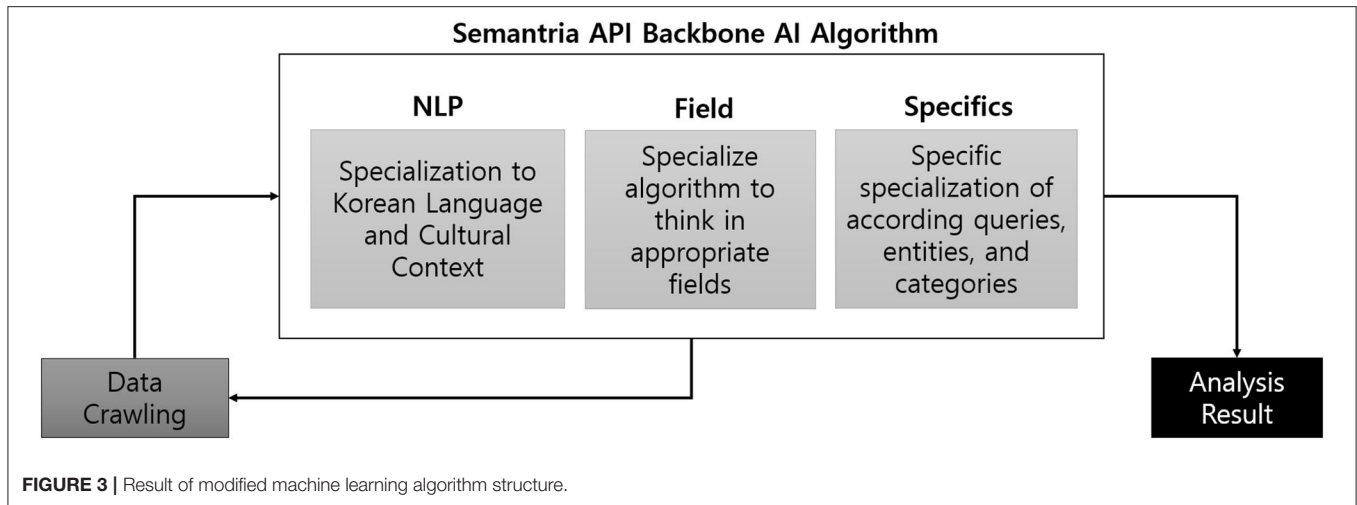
Semantria API Backbone AI Algorithm

NLP

Specialization to Korean Language and Cultural Context

Field

Specialize algorithm to think in appropriate fields

Specifics

Specific specialization of according queries, entities, and categories

Data Crawling

Analysis Result

FIGURE 3 | Result of modified machine learning algorithm structure.